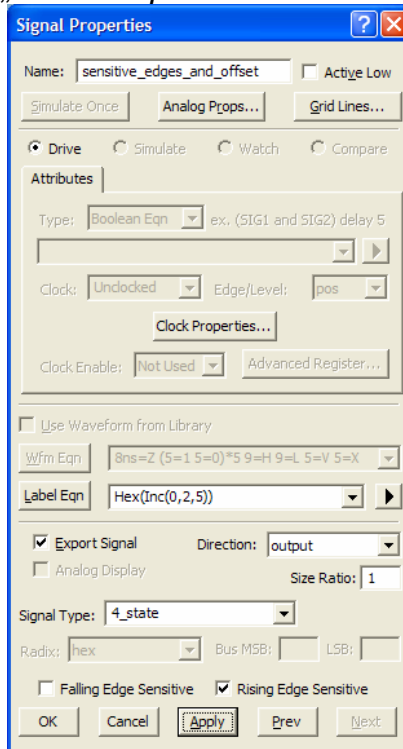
Signal Properties

Name: sensitive_edges_and_offset
Active Low

Simulate Once
Analog Props...
Grid Lines...

Drive
Simulate
Watch
Compare

Attributes

Type: Boolean Eqn
ex. (SIG1 and SIG2) delay 5

Clock: Unclocked
Edge/Level: pos

Clock Properties...

Clock Enable: Not Used
Advanced Register...

Use Waveform from Library

Wfm Eqn
8ns=Z (5=1 5=0)*5 9=H 9=L 5=V 5=X

Label Eqn
Hex(Inc(0,2,5))

Export Signal
Direction: output

Analog Display
Size Ratio: 1

Signal Type: 4_state

Radix: hex
Bus MSB:
LSB:

Falling Edge Sensitive
Rising Edge Sensitive

OK
Cancel
Apply
Prev
Next